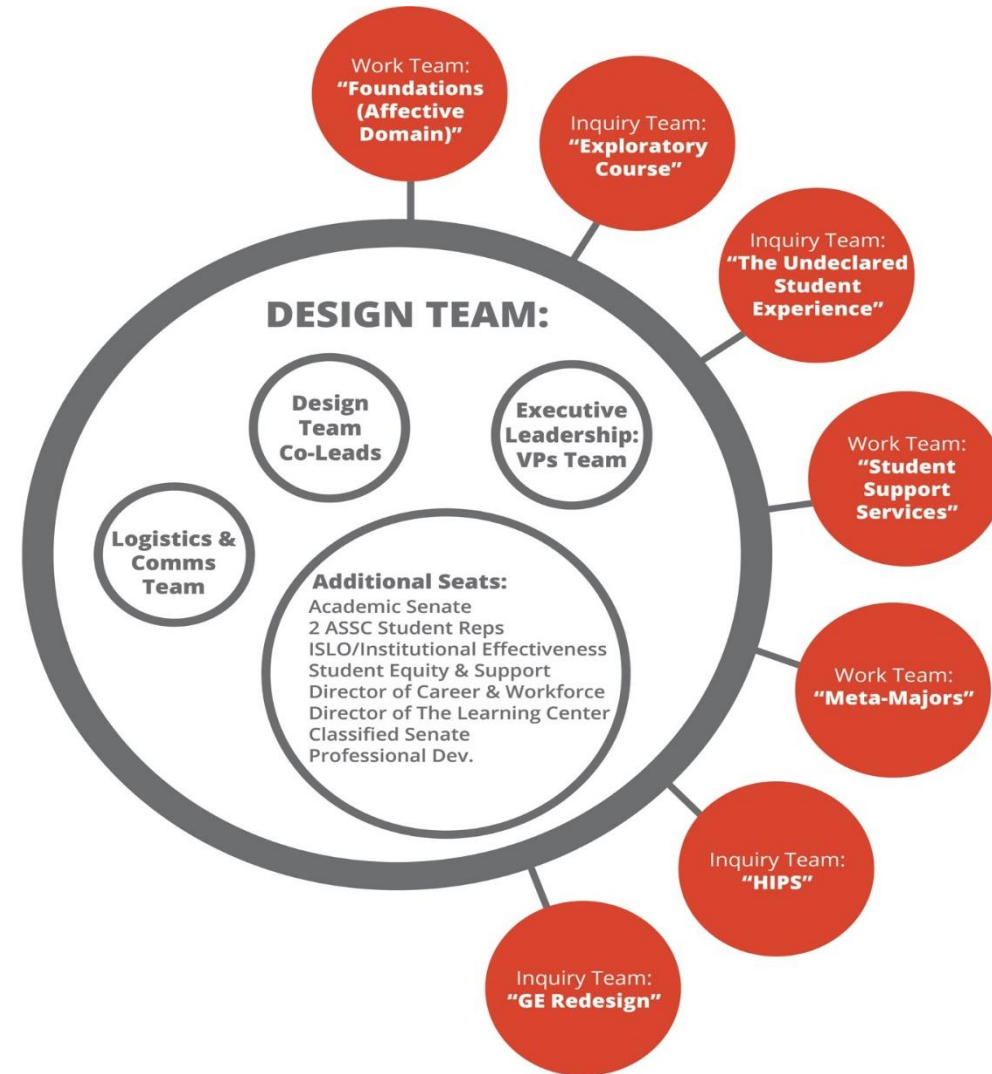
Work Team:
"Foundations (Affective Domain)"

Inquiry Team:
"Exploratory Course"

Inquiry Team:
"The Undeclared Student Experience"

DESIGN TEAM:

Design Team Co-Leads

Executive Leadership: VPs Team

Logistics & Comms Team

Additional Seats:
Academic Senate
2 ASSC Student Reps
ISLO/Institutional Effectiveness
Student Equity & Support
Director of Career & Workforce
Director of The Learning Center
Classified Senate
Professional Dev.

Work Team:
"Student Support Services"

Work Team:
"Meta-Majors"

Inquiry Team:
"HIPS"

Inquiry Team:
"GE Redesign"